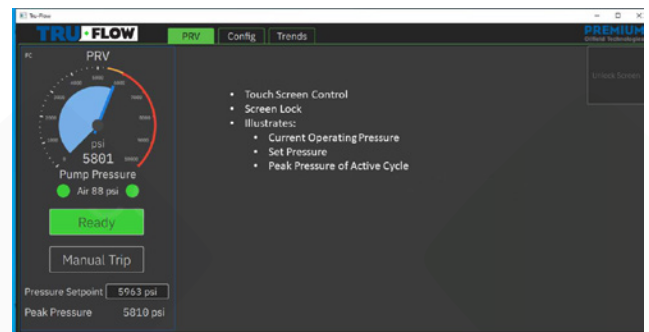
Tru-Flow

TRU FLOW

PRV Config Trends

PREMIUM
Oilfield Technologies

PC

PRV

psi
5801
Pump Pressure
Air 88 psi

Ready

Manual Trip

Pressure Setpoint 5963 psi
Peak Pressure 5810 psi

Unlock Screen

- Touch Screen Control
- Screen Lock
- Illustrates:
  - Current Operating Pressure
  - Set Pressure
  - Peak Pressure of Active Cycle